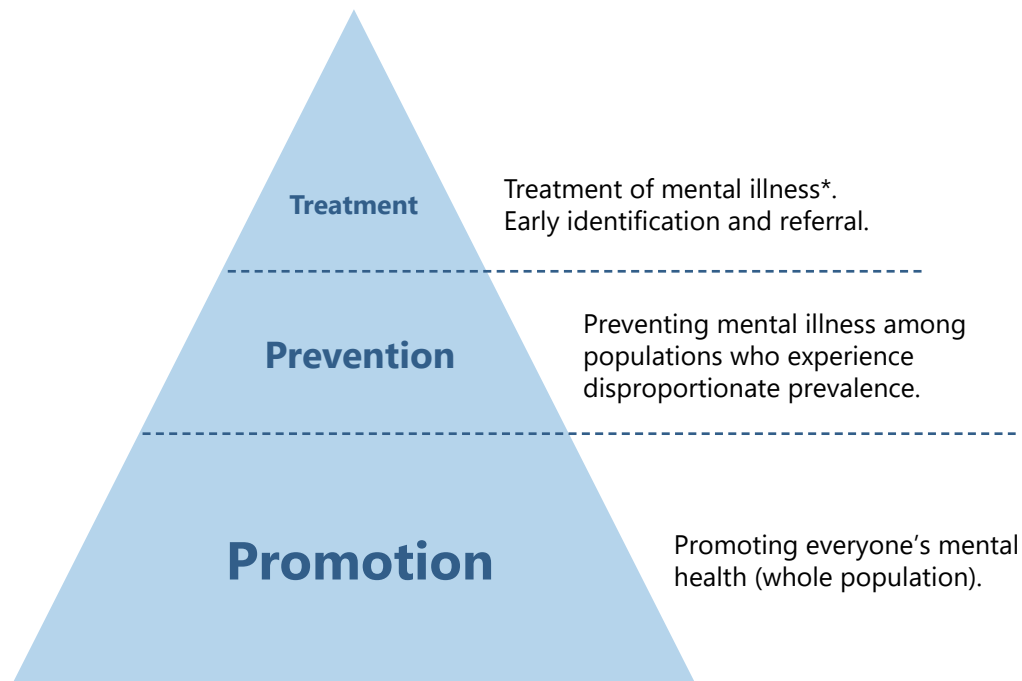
Treatment

Treatment of mental illness*.
Early identification and referral.

Prevention

Preventing mental illness among populations who experience disproportionate prevalence.

Promotion

Promoting everyone's mental health (whole population).